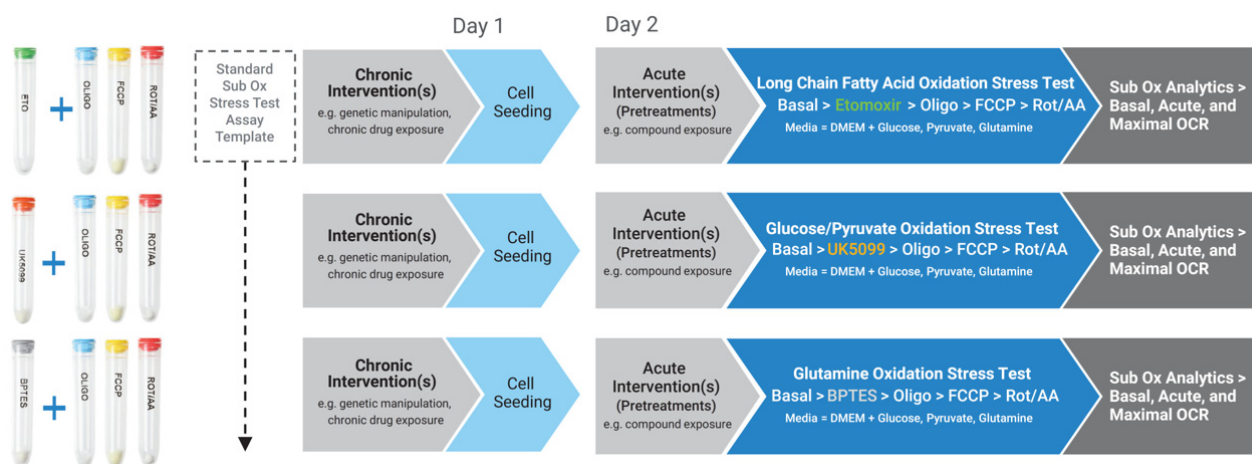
ETO + OLIGO FCCP ROT/AA

UK5099 + OLIGO FCCP ROT/AA

BPTES + OLIGO FCCP ROT/AA

Standard Sub Ox Stress Test Assay Template

Day 1

Day 2

Chronic Intervention(s)
e.g. genetic manipulation, chronic drug exposure

Cell Seeding

Acute Intervention(s) (Pretreatments)
e.g. compound exposure

Long Chain Fatty Acid Oxidation Stress Test
Basal > Etomoxir > Oligo > FCCP > Rot/AA
Media = DMEM + Glucose, Pyruvate, Glutamine

Sub Ox Analytics > Basal, Acute, and Maximal OCR

Chronic Intervention(s)
e.g. genetic manipulation, chronic drug exposure

Cell Seeding

Acute Intervention(s) (Pretreatments)
e.g. compound exposure

Glucose/Pyruvate Oxidation Stress Test
Basal > UK5099 > Oligo > FCCP > Rot/AA
Media = DMEM + Glucose, Pyruvate, Glutamine

Sub Ox Analytics > Basal, Acute, and Maximal OCR

Chronic Intervention(s)
e.g. genetic manipulation, chronic drug exposure

Cell Seeding

Acute Intervention(s) (Pretreatments)
e.g. compound exposure

Glutamine Oxidation Stress Test
Basal > BPTES > Oligo > FCCP > Rot/AA
Media = DMEM + Glucose, Pyruvate, Glutamine

Sub Ox Analytics > Basal, Acute, and Maximal OCR